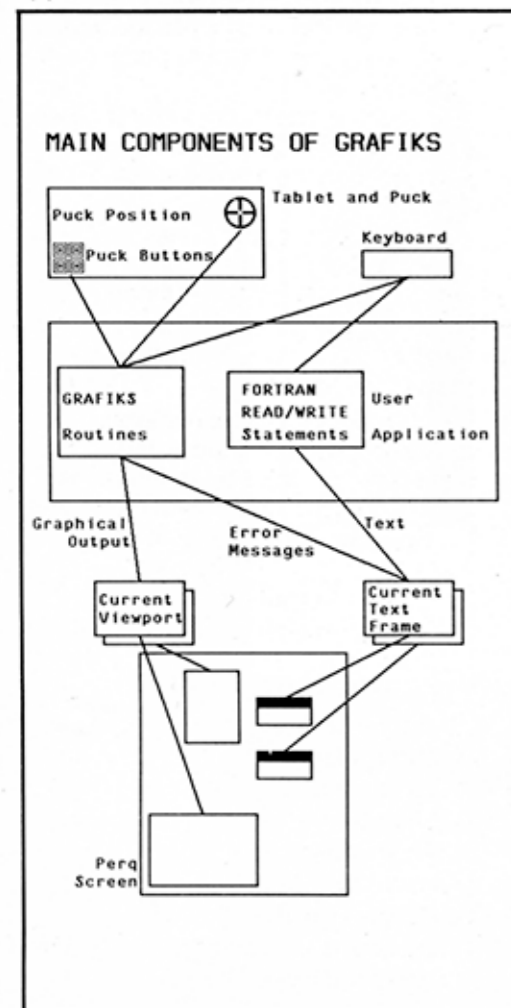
MAIN COMPONENTS OF GRAFIKS

Tablet and Puck

Puck Position

Puck Buttons

Keyboard

GRAFIKS

Routines

FORTRAN
READ/WRITE
Statements

User
Application

Graphical
Output

Error
Messages

Text

Current
Viewport

Current
Text
Frame

Perq
Screen